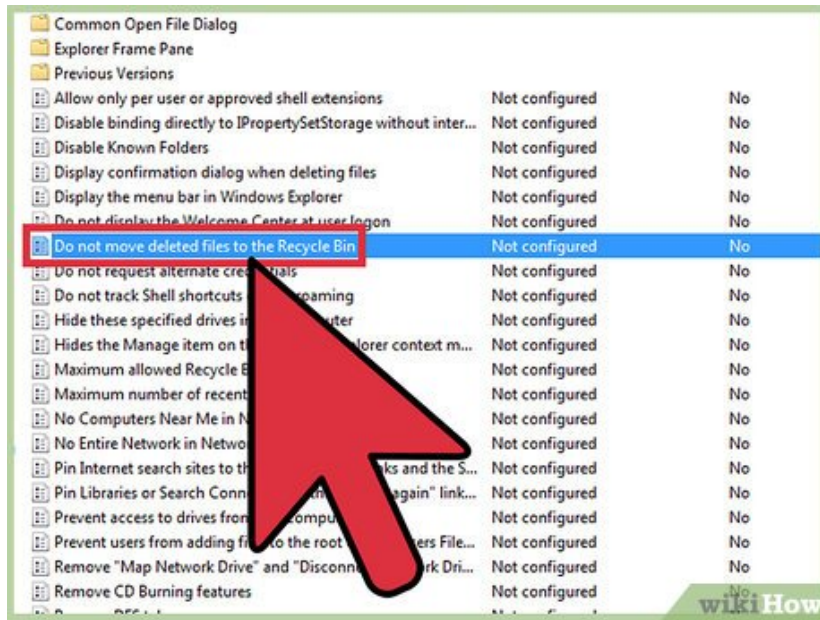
Common Open File Dialog
Explorer Frame Pane
Previous Versions

| | | |
|---|---|---|
| Allow only per user or approved shell extensions | Not configured | No |
| Disable binding directly to IPropertySetStorage without inter... | Not configured | No |
| Disable Known Folders | Not configured | No |
| Display confirmation dialog when deleting files | Not configured | No |
| Display the menu bar in Windows Explorer | Not configured | No |
| Do not display the Welcome Center at user logon | Not configured | No |
| Do not move deleted files to the Recycle Bin | Not configured | No |
| Do not request alternate cre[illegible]als | Not configured | No |
| Do not track Shell shortcuts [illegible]oaming | Not configured | No |
| Hide these specified drives i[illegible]uter | Not configured | No |
| Hides the Manage item on th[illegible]lorer context m... | Not configured | No |
| Maximum allowed Recycle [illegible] | Not configured | No |
| Maximum number of recent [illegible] | Not configured | No |
| No Computers Near Me in N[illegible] | Not configured | No |
| No Entire Network in Netwo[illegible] | Not configured | No |
| Pin Internet search sites to th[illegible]ks and the S... | Not configured | No |
| Pin Libraries or Search Conn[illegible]th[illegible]again" link... | Not configured | No |
| Prevent access to drives from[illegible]compu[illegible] | Not configured | No |
| Prevent users from adding fi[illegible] to the root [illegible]ers File... | Not configured | No |
| Remove "Map Network Drive" and "Disconn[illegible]rk Dri... | Not configured | No |
| Remove CD Burning features | Not configured | No |
| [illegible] | Not configured | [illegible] |

wikiHow